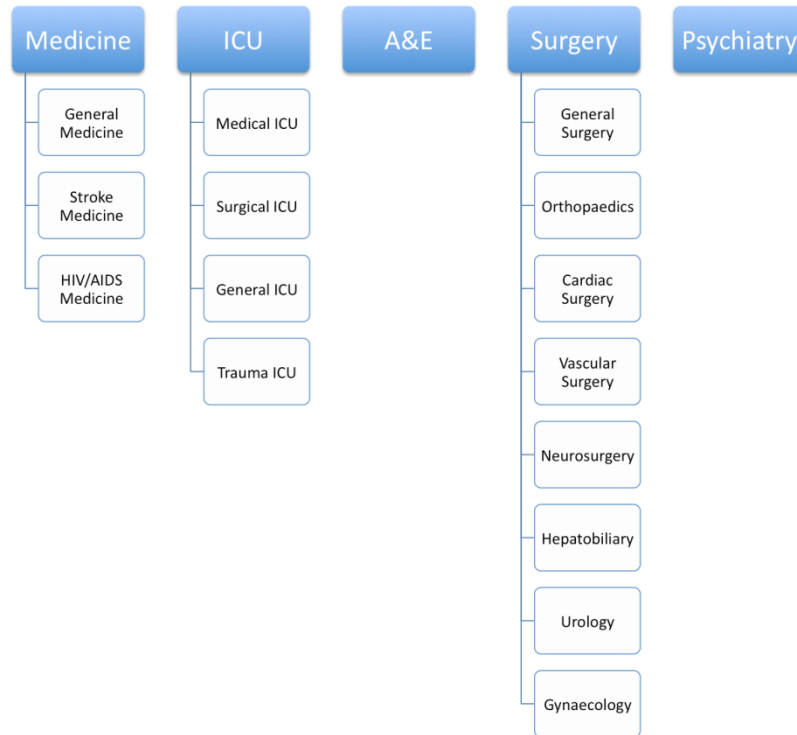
Medicine

General Medicine

Stroke Medicine

HIV/AIDS Medicine

ICU

Medical ICU

Surgical ICU

General ICU

Trauma ICU

A&E

Surgery

General Surgery

Orthopaedics

Cardiac Surgery

Vascular Surgery

Neurosurgery

Hepatobiliary

Urology

Gynaecology

Psychiatry